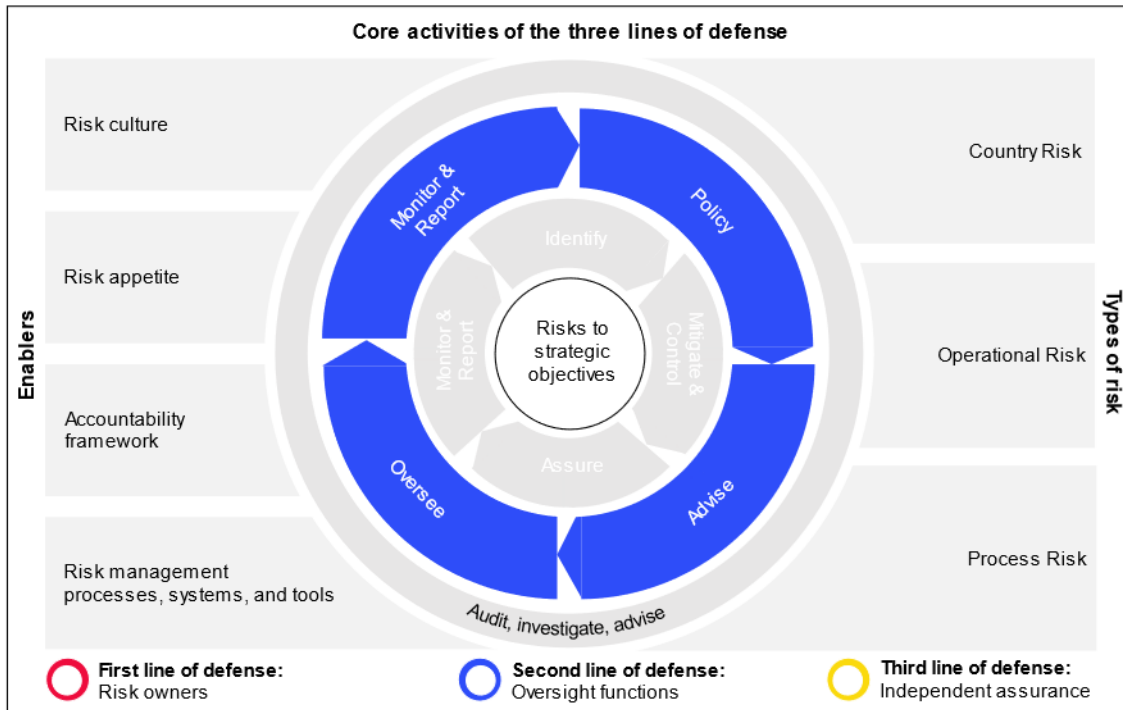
Core activities of the three lines of defense

Enablers

Risk culture

Risk appetite

Accountability framework

Risk management processes, systems, and tools

Monitor & Report

Policy

Oversee

Advise

Identify

Monitor & Report

Mitigate & Control

Assure

Risks to strategic objectives

Audit, investigate, advise

Types of risk

Country Risk

Operational Risk

Process Risk

First line of defense: Risk owners

Second line of defense: Oversight functions

Third line of defense: Independent assurance